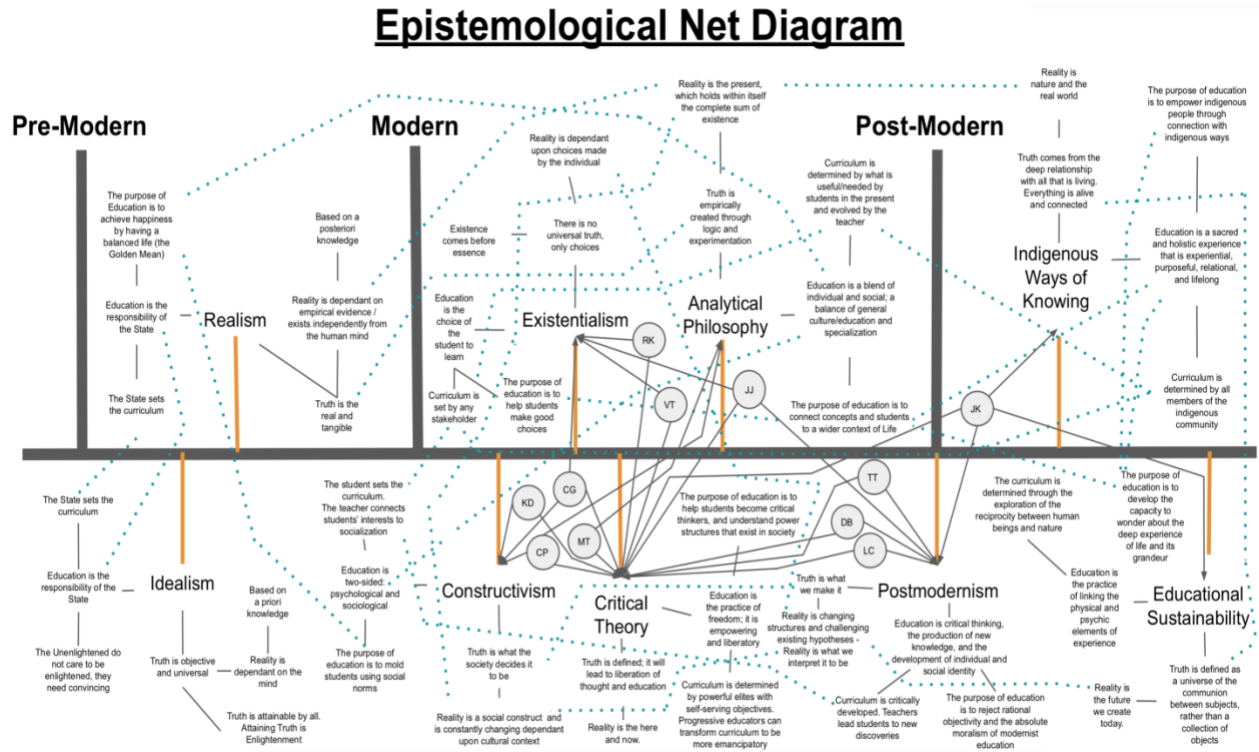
Epistemological Net Diagram

Pre-Modern

Modern

Post-Modern

The purpose of Education is to achieve happiness by having a balanced life (the Golden Mean)

Education is the responsibility of the State

The State sets the curriculum

Realism

Based on a posteriori knowledge

Reality is dependant on empirical evidence / exists independently from the human mind

Truth is the real and tangible

Existence comes before essence

Education is the choice of the student to learn

Curriculum is set by any stakeholder

Reality is dependant upon choices made by the individual

There is no universal truth, only choices

Existentialism

The purpose of education is to help students make good choices

Reality is the present, which holds within itself the complete sum of existence

Truth is empirically created through logic and experimentation

Analytical Philosophy

Curriculum is determined by what is useful/needed by students in the present and evolved by the teacher

Education is a blend of individual and social; a balance of general culture/education and specialization

The purpose of education is to connect concepts and students to a wider context of Life

Reality is nature and the real world

Truth comes from the deep relationship with all that is living. Everything is alive and connected

Indigenous Ways of Knowing

The purpose of education is to empower indigenous people through connection with indigenous ways

Education is a sacred and holistic experience that is experiential, purposeful, relational, and lifelong

Curriculum is determined by all members of the indigenous community

RK

VT

JJ

JK

KD

CG

CP

MT

TT

DB

LC

The State sets the curriculum

Education is the responsibility of the State

The Unlightened do not care to be enlightened, they need convincing

Idealism

Based on a priori knowledge

Truth is objective and universal

Reality is dependant on the mind

Truth is attainable by all. Attaining Truth is Enlightenment

The student sets the curriculum. The teacher connects students' interests to socialization

Education is two-sided: psychological and sociological

Constructivism

The purpose of education is to mold students using social norms

Truth is what the society decides it to be

Reality is a social construct and is constantly changing dependant upon cultural context

The purpose of education is to help students become critical thinkers, and understand power structures that exist in society

Critical Theory

Education is the practice of freedom; it is empowering and liberatory

Truth is defined; it will lead to liberation of thought and education

Reality is the here and now.

Curriculum is determined by powerful elites with self-serving objectives. Progressive educators can transform curriculum to be more emancipatory

Truth is what we make it

Reality is changing structures and challenging existing hypotheses - Reality is what we interpret it to be

Postmodernism

Education is critical thinking, the production of new knowledge, and the development of individual and social identity

Curriculum is critically developed. Teachers lead students to new discoveries

The purpose of education is to reject rational objectivity and the absolute moralism of modernist education

The curriculum is determined through the exploration of the reciprocity between human beings and nature

Education is the practice of linking the physical and psychic elements of experience

The purpose of education is to develop the capacity to wonder about the deep experience of life and its grandeur

Educational Sustainability

Reality is the future we create today.

Truth is defined as a universe of the communion between subjects, rather than a collection of objects